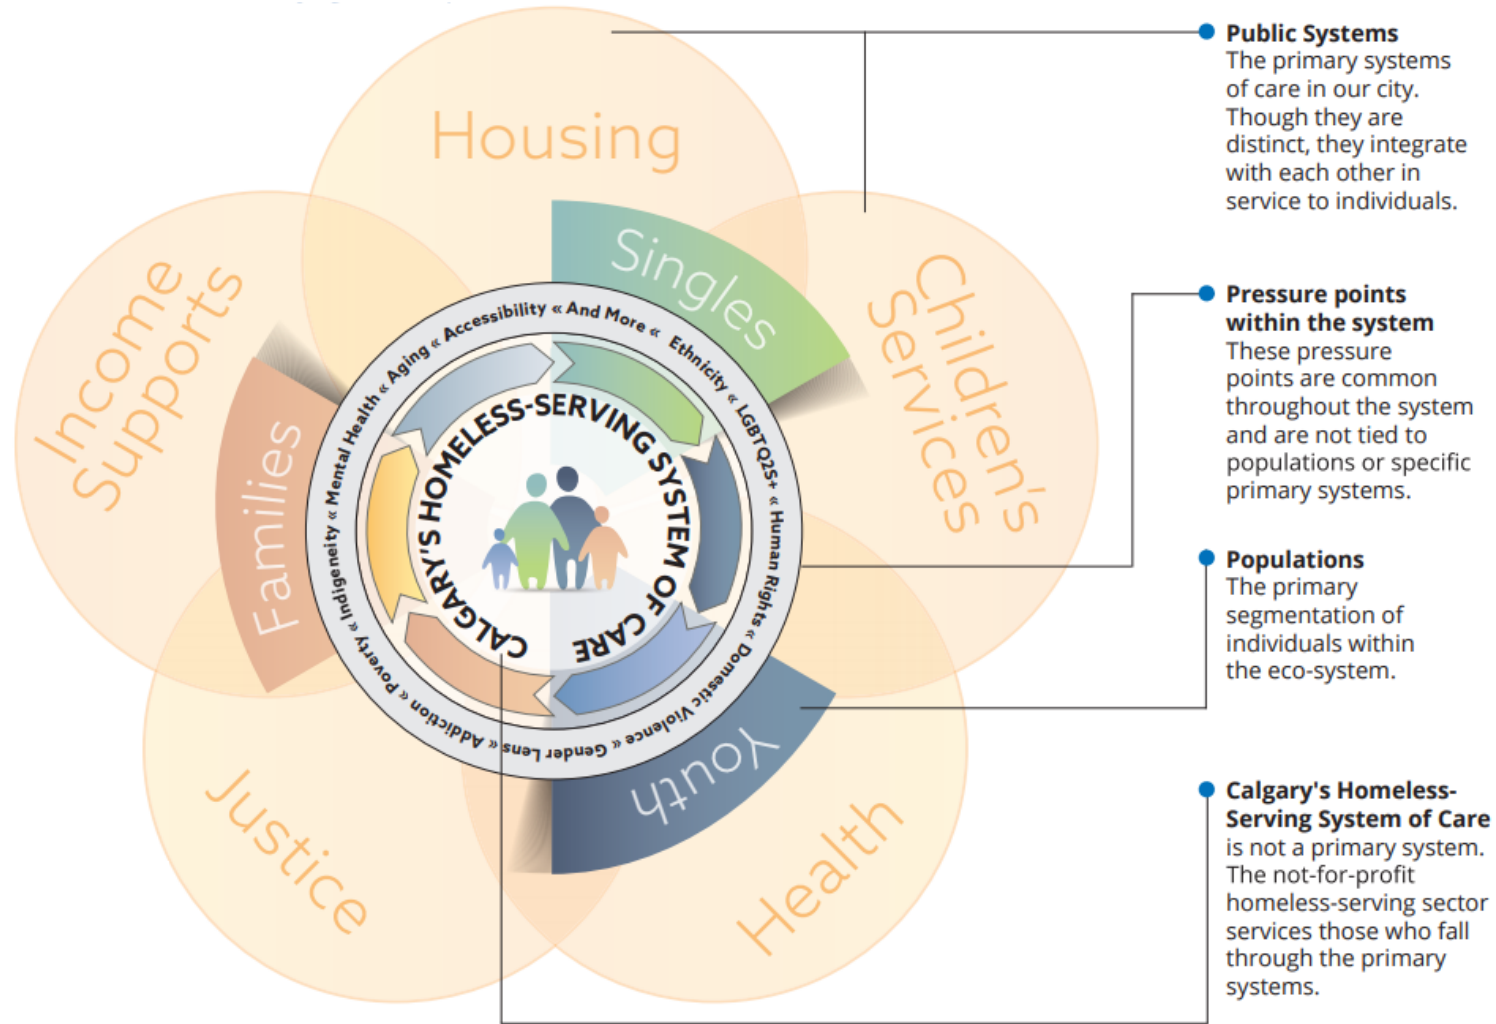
Housing

Children's Services

Health

Justice

Income Supports

Singles

Youth

Families

Accessibility « And More « Ethnicity « LGBTQ2S+ « Human Rights « Domestic Violence « Gender Lens « Addiction « Poverty « Indigeneity « Mental Health « Aging «

CALGARY'S HOMELESS-SERVING SYSTEM OF CARE

Public Systems
The primary systems of care in our city. Though they are distinct, they integrate with each other in service to individuals.

Pressure points within the system
These pressure points are common throughout the system and are not tied to populations or specific primary systems.

Populations
The primary segmentation of individuals within the eco-system.

Calgary's Homeless-Serving System of Care
is not a primary system. The not-for-profit homeless-serving sector services those who fall through the primary systems.